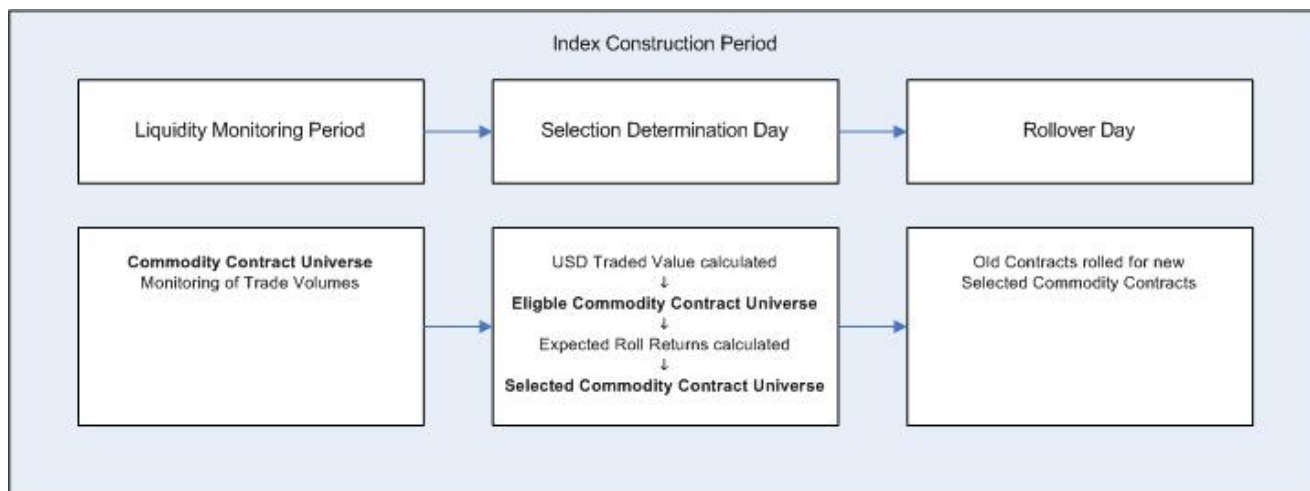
Index Construction Period

Liquidity Monitoring Period

Selection Determination Day

Rollover Day

**Commodity Contract Universe**
Monitoring of Trade Volumes

USD Traded Value calculated
↓
**Eligible Commodity Contract Universe**
↓
Expected Roll Returns calculated
↓
**Selected Commodity Contract Universe**

Old Contracts rolled for new Selected Commodity Contracts